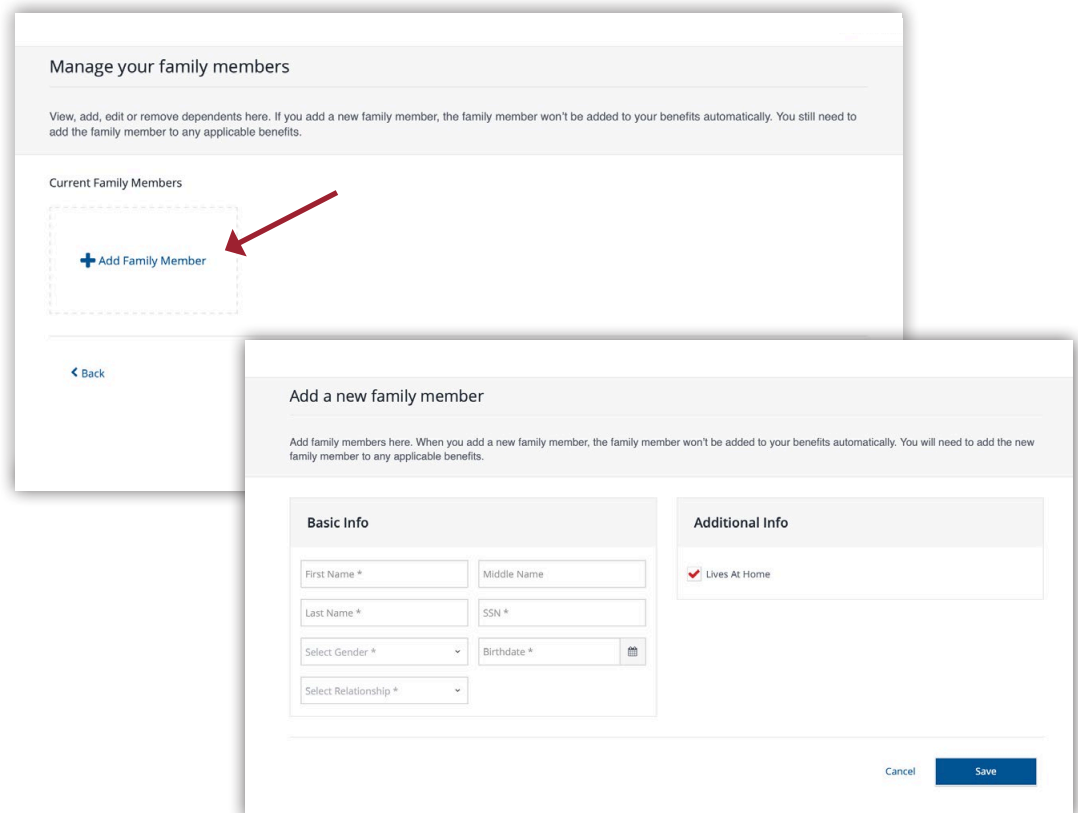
Manage your family members

View, add, edit or remove dependents here. If you add a new family member, the family member won't be added to your benefits automatically. You still need to add the family member to any applicable benefits.

Current Family Members

Add Family Member

Back

Add a new family member

Add family members here. When you add a new family member, the family member won't be added to your benefits automatically. You will need to add the new family member to any applicable benefits.

Basic Info

First Name *

Middle Name

Last Name *

SSN *

Select Gender *

Birthdate *

Select Relationship *

Additional Info

Lives At Home

Cancel

Save